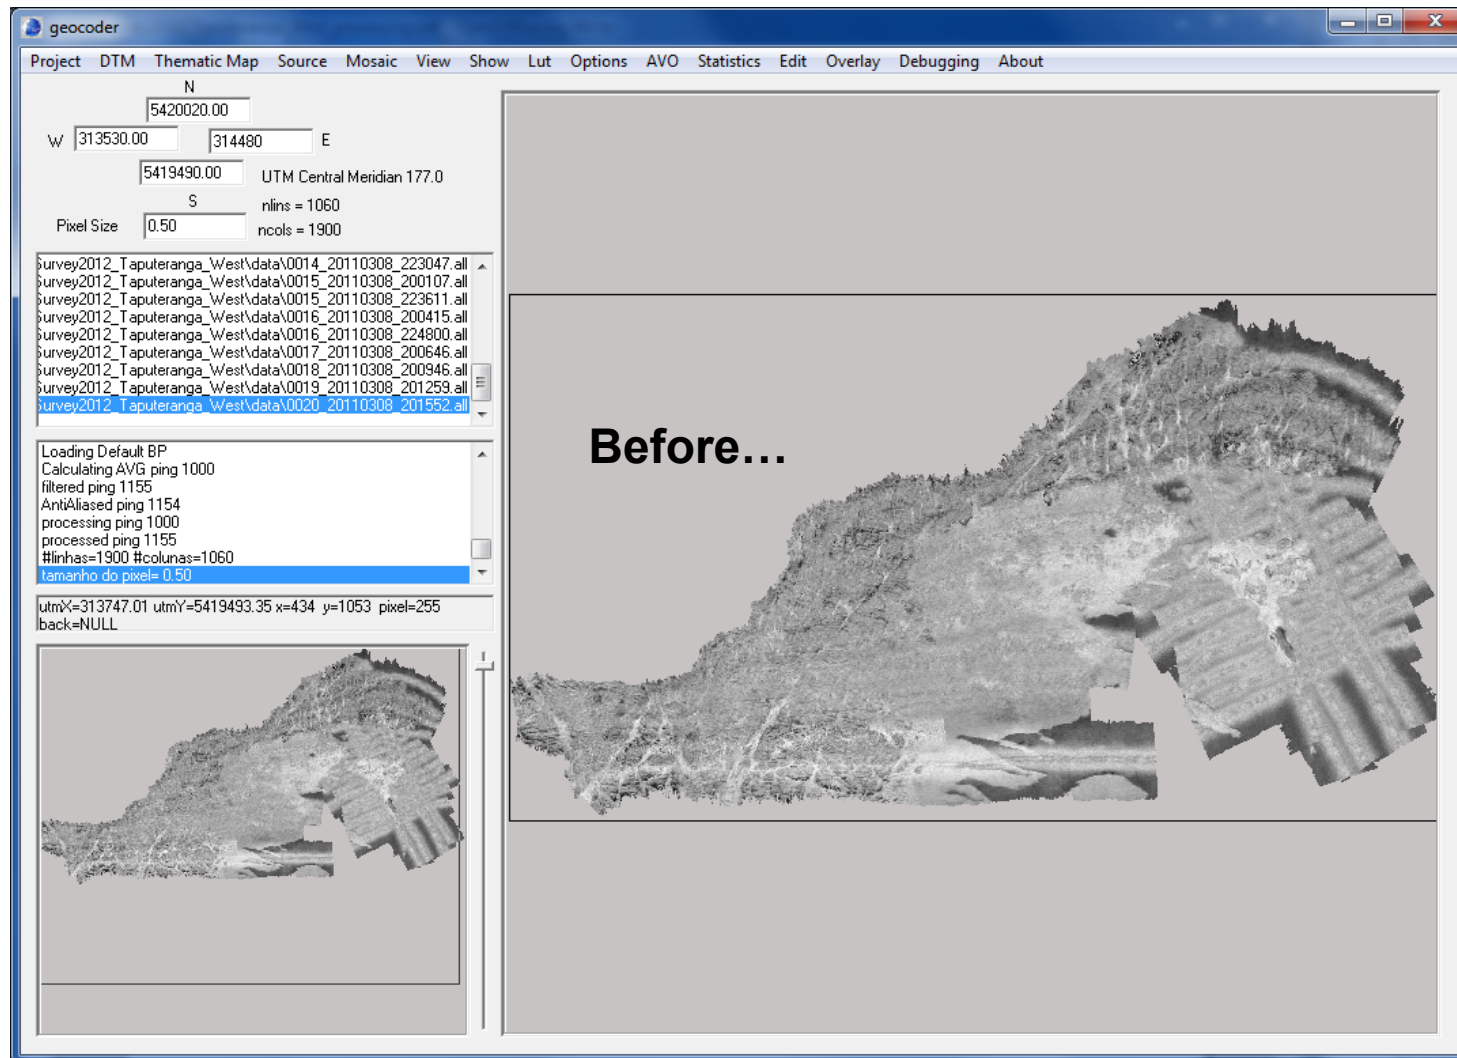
geocoder

Project DTM Thematic Map Source Mosaic View Show Lut Options AVO Statistics Edit Overlay Debugging About

N
5420020.00
W 313530.00 314480 E
5419490.00 UTM Central Meridian 177.0
S nlins = 1060
Pixel Size 0.50 ncols = 1900

Survey2012_Taputeranga_West\data\0014_20110308_223047.all
Survey2012_Taputeranga_West\data\0015_20110308_200107.all
Survey2012_Taputeranga_West\data\0015_20110308_223611.all
Survey2012_Taputeranga_West\data\0016_20110308_200415.all
Survey2012_Taputeranga_West\data\0016_20110308_224800.all
Survey2012_Taputeranga_West\data\0017_20110308_200646.all
Survey2012_Taputeranga_West\data\0018_20110308_200946.all
Survey2012_Taputeranga_West\data\0019_20110308_201259.all
Survey2012_Taputeranga_West\data\0020_20110308_201552.all

Loading Default BP
Calculating AVG ping 1000
filtered ping 1155
AntiAliased ping 1154
processing ping 1000
processed ping 1155
#linhas=1900 #colunas=1060
tamanho do pixel= 0.50

utmX=313747.01 utmY=5419493.35 x=434 y=1053 pixel=255
back=NULL

Before…